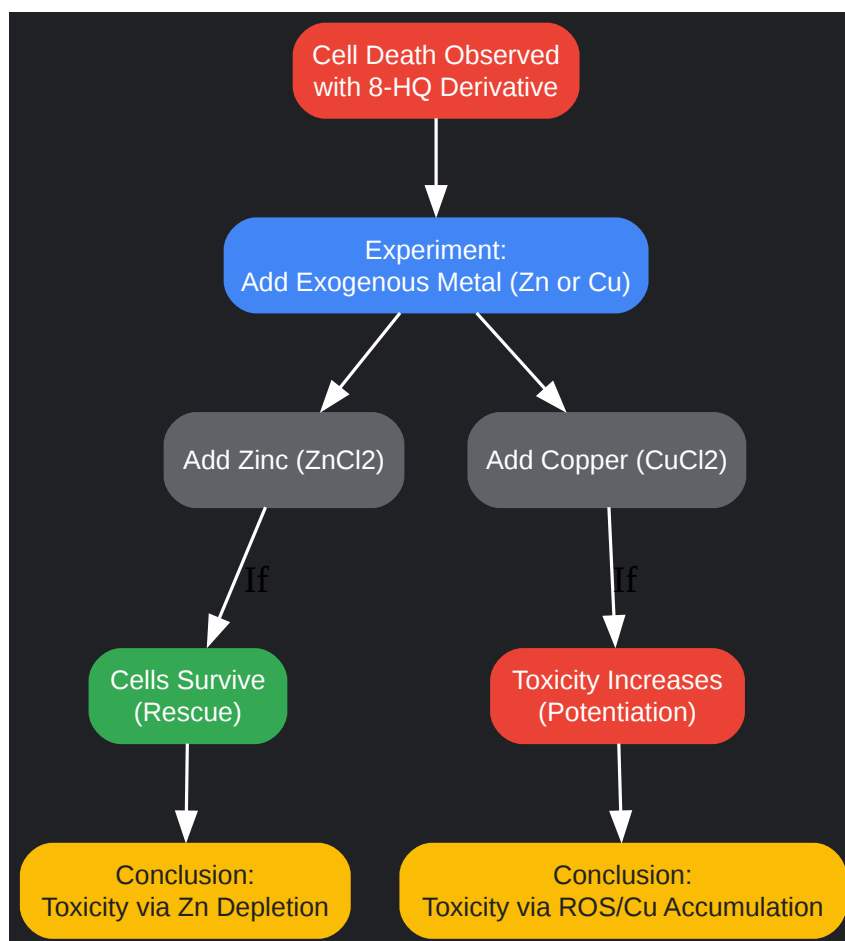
Cell Death Observed with 8-HQ Derivative

Experiment:
Add Exogenous Metal (Zn or Cu)

Add Zinc (ZnCl2)

Add Copper (CuCl2)

If

If

Cells Survive
(Rescue)

Toxicity Increases
(Potentiation)

Conclusion:
Toxicity via Zn Depletion

Conclusion:
Toxicity via ROS/Cu Accumulation